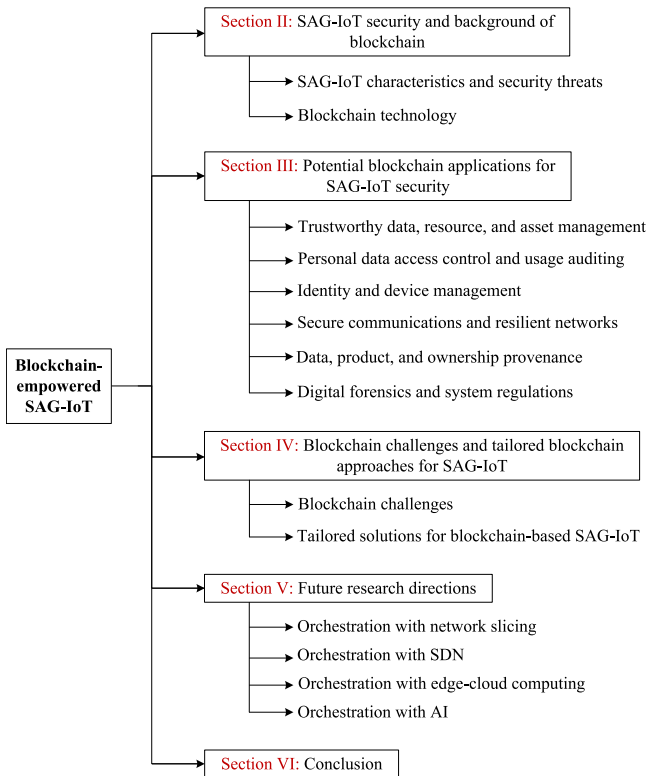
Blockchain-empowered SAG-IoT

Section II: SAG-IoT security and background of blockchain

SAG-IoT characteristics and security threats

Blockchain technology

Section III: Potential blockchain applications for SAG-IoT security

Trustworthy data, resource, and asset management

Personal data access control and usage auditing

Identity and device management

Secure communications and resilient networks

Data, product, and ownership provenance

Digital forensics and system regulations

Section IV: Blockchain challenges and tailored blockchain approaches for SAG-IoT

Blockchain challenges

Tailored solutions for blockchain-based SAG-IoT

Section V: Future research directions

Orchestration with network slicing

Orchestration with SDN

Orchestration with edge-cloud computing

Orchestration with AI

Section VI: Conclusion